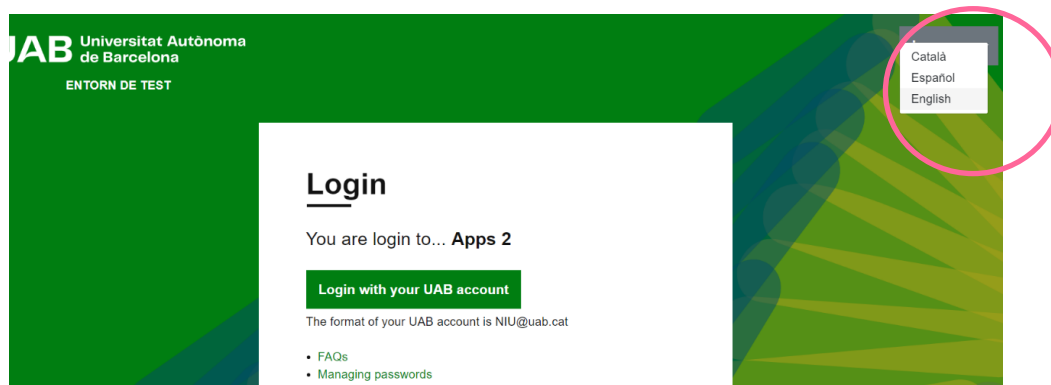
UAB Universitat Autònoma de Barcelona

ENTORN DE TEST

Català
Español
English

Login

You are login to... **Apps 2**

Login with your UAB account

The format of your UAB account is NIU@uab.cat

- FAQs
- Managing passwords